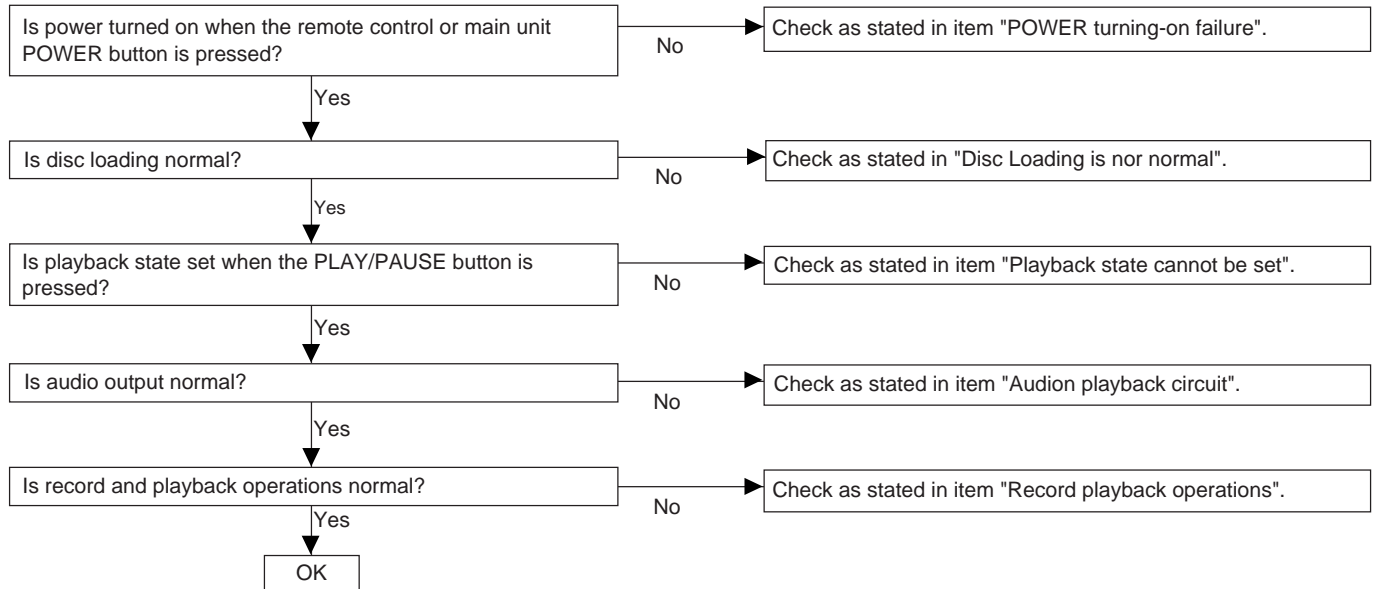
Is power turned on when the remote control or main unit POWER button is pressed?

No

Check as stated in item "POWER turning-on failure".

Yes

Is disc loading normal?

No

Check as stated in "Disc Loading is nor normal".

Yes

Is playback state set when the PLAY/PAUSE button is pressed?

No

Check as stated in item "Playback state cannot be set".

Yes

Is audio output normal?

No

Check as stated in item "Audion playback circuit".

Yes

Is record and playback operations normal?

No

Check as stated in item "Record playback operations".

Yes

OK